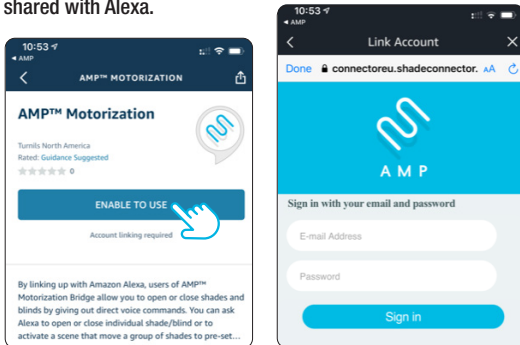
shared with Alexa.

10:53
◂ AMP
<
AMP™ MOTORIZATION

AMP™ Motorization

Turnils North America
Rated: Guidance Suggested
0

ENABLE TO USE

Account linking required

By linking up with Amazon Alexa, users of AMP™ Motorization Bridge allow you to open or close shades and blinds by giving out direct voice commands. You can ask Alexa to open or close individual shade/blind or to activate a scene that move a group of shades to pre-set...

10:53
◂ AMP
<
Link Account
✕
Done
connectoreu.shadeconnector.
AA

AMP

Sign in with your email and password

E-mail Address

Password

Sign in